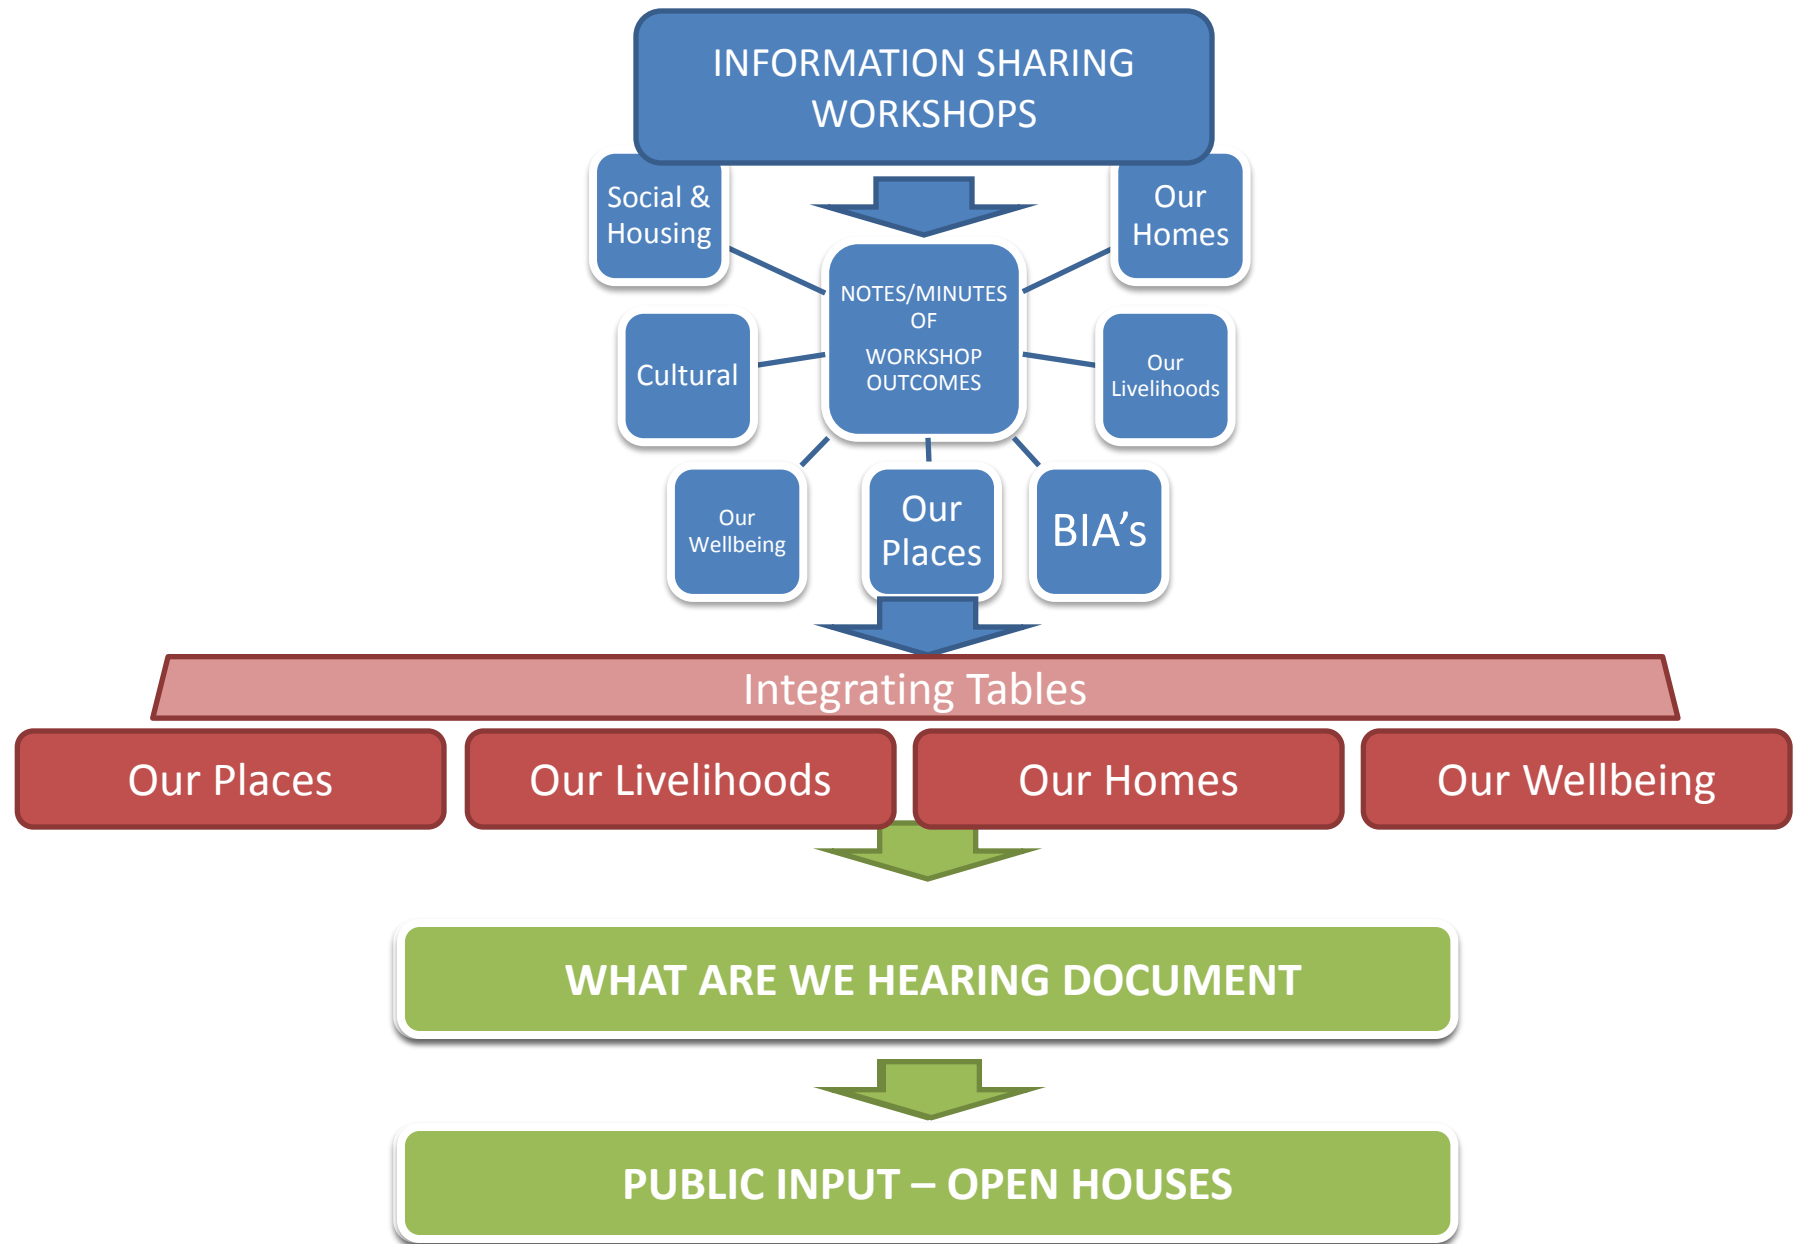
INFORMATION SHARING WORKSHOPS

Social & Housing

Our Homes

NOTES/MINUTES OF WORKSHOP OUTCOMES

Cultural

Our Livelihoods

Our Wellbeing

Our Places

BIA’s

Integrating Tables

Our Places

Our Livelihoods

Our Homes

Our Wellbeing

WHAT ARE WE HEARING DOCUMENT

PUBLIC INPUT – OPEN HOUSES